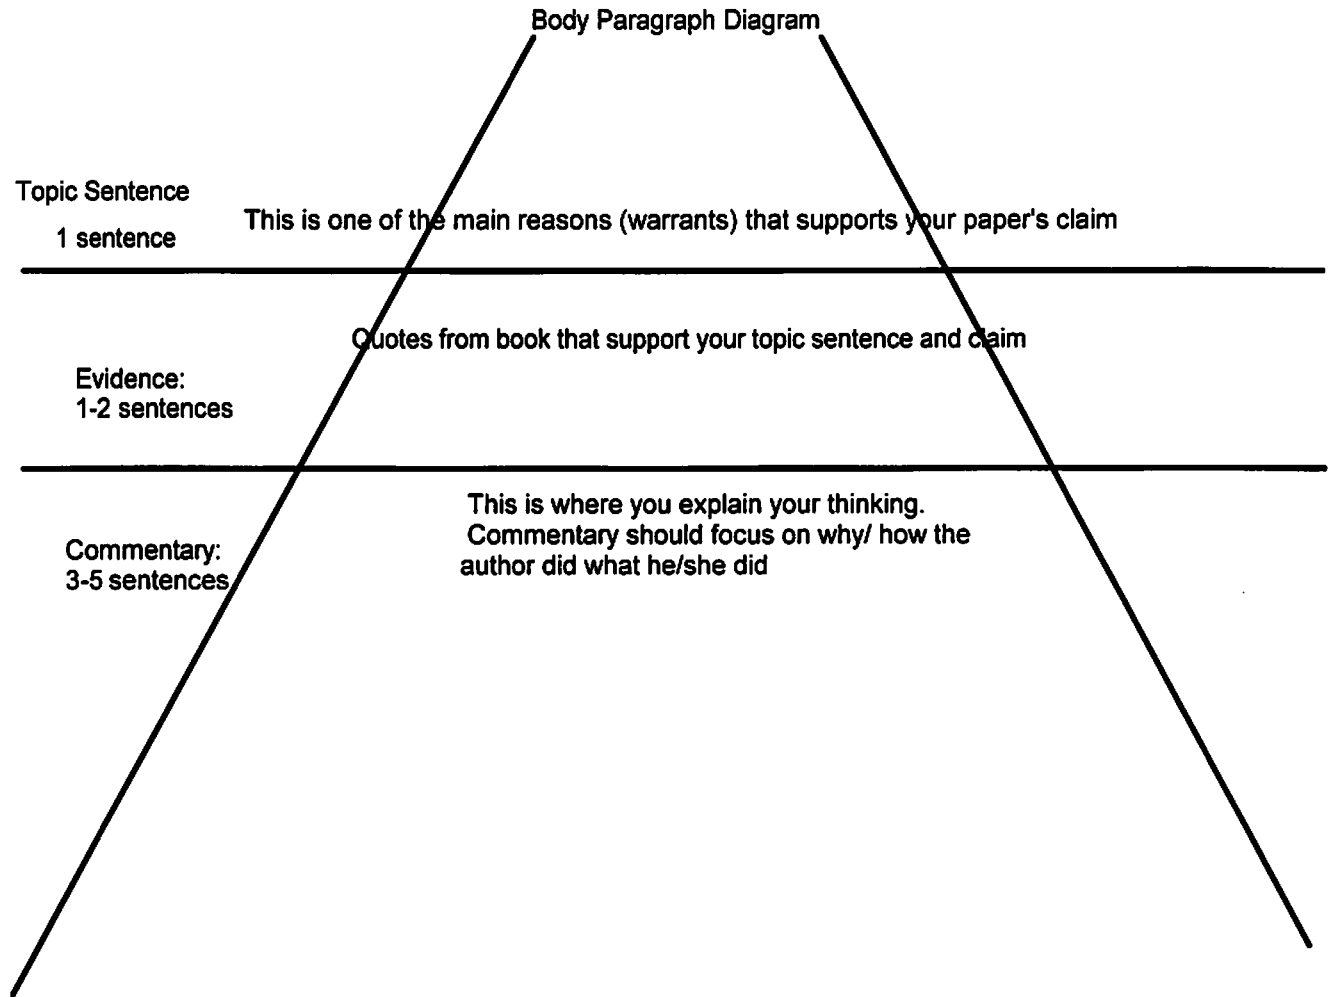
Body Paragraph Diagram

Topic Sentence

1 sentence

This is one of the main reasons (warrants) that supports your paper's claim

Evidence:
1-2 sentences

Quotes from book that support your topic sentence and claim

Commentary:
3-5 sentences

This is where you explain your thinking. Commentary should focus on why/ how the author did what he/she did